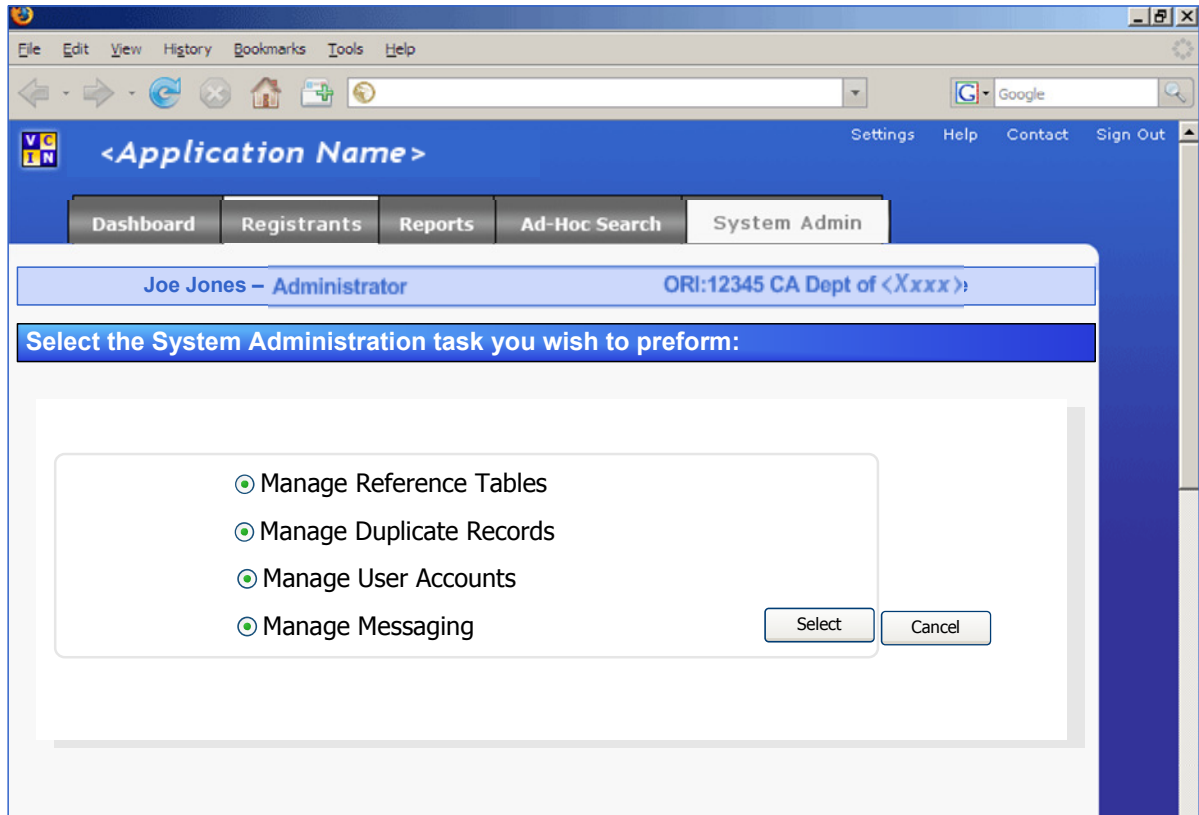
File Edit View History Bookmarks Tools Help

Google

VCIN

<Application Name>

Settings Help Contact Sign Out

Dashboard Registrants Reports Ad-Hoc Search System Admin

Joe Jones – Administrator ORI:12345 CA Dept of <Xxxx>

Select the System Administration task you wish to preform:

Manage Reference Tables

Manage Duplicate Records

Manage User Accounts

Manage Messaging

Select Cancel